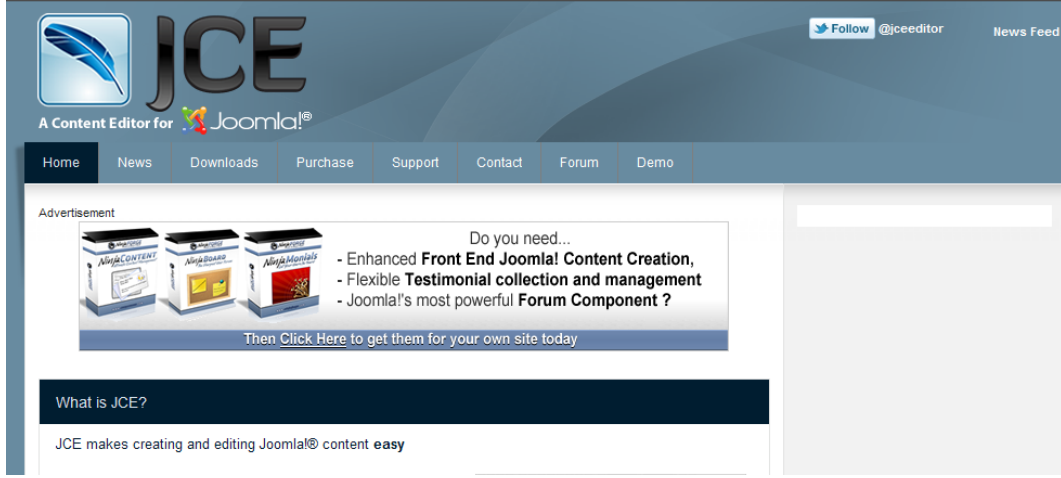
JCE

A Content Editor for Joomla!®

Follow @jceeditor

News Feed

Home News Downloads Purchase Support Contact Forum Demo

Advertisement

NinjaCONTENT NinjaBOARD NinjaMonials

Do you need...
- Enhanced **Front End Joomla! Content Creation**,
- Flexible **Testimonial collection and management**
- Joomla!'s most powerful **Forum Component ?**

Then Click Here to get them for your own site today

What is JCE?

JCE makes creating and editing Joomla!® content **easy**